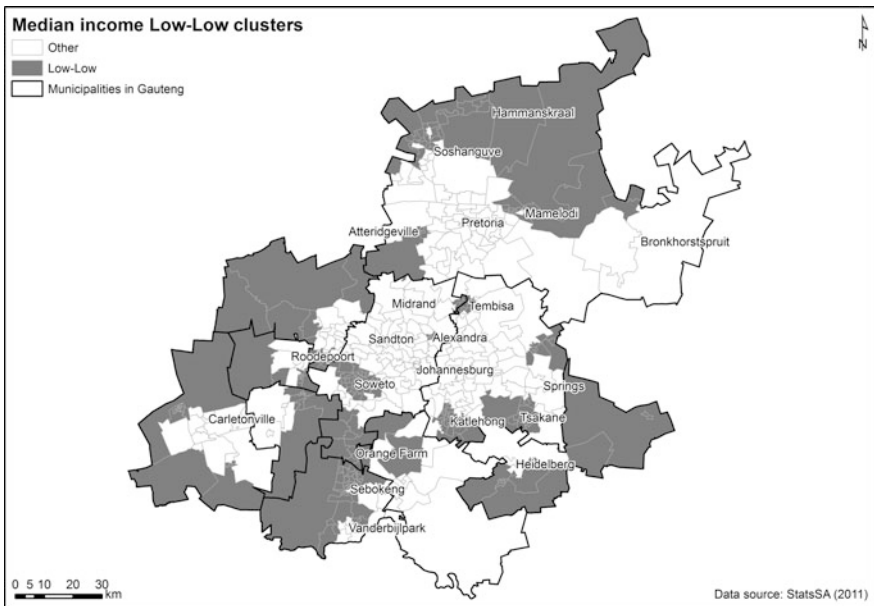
Median income Low-Low clusters

Other

Low-Low

Municipalities in Gauteng

N

Hammanskraal

Soshanguve

Mamelodi

Pretoria

Atteridgeville

Bronkhorstspruit

Midrand

Tembisa

Sandton

Alexandra

Roodepoort

Soweto

Johannesburg

Springs

Carletonville

Katlehong

Tsakane

Orange Farm

Heidelberg

Sebokeng

Vanderbijlpark

0 5 10 20 30 km

Data source: StatsSA (2011)